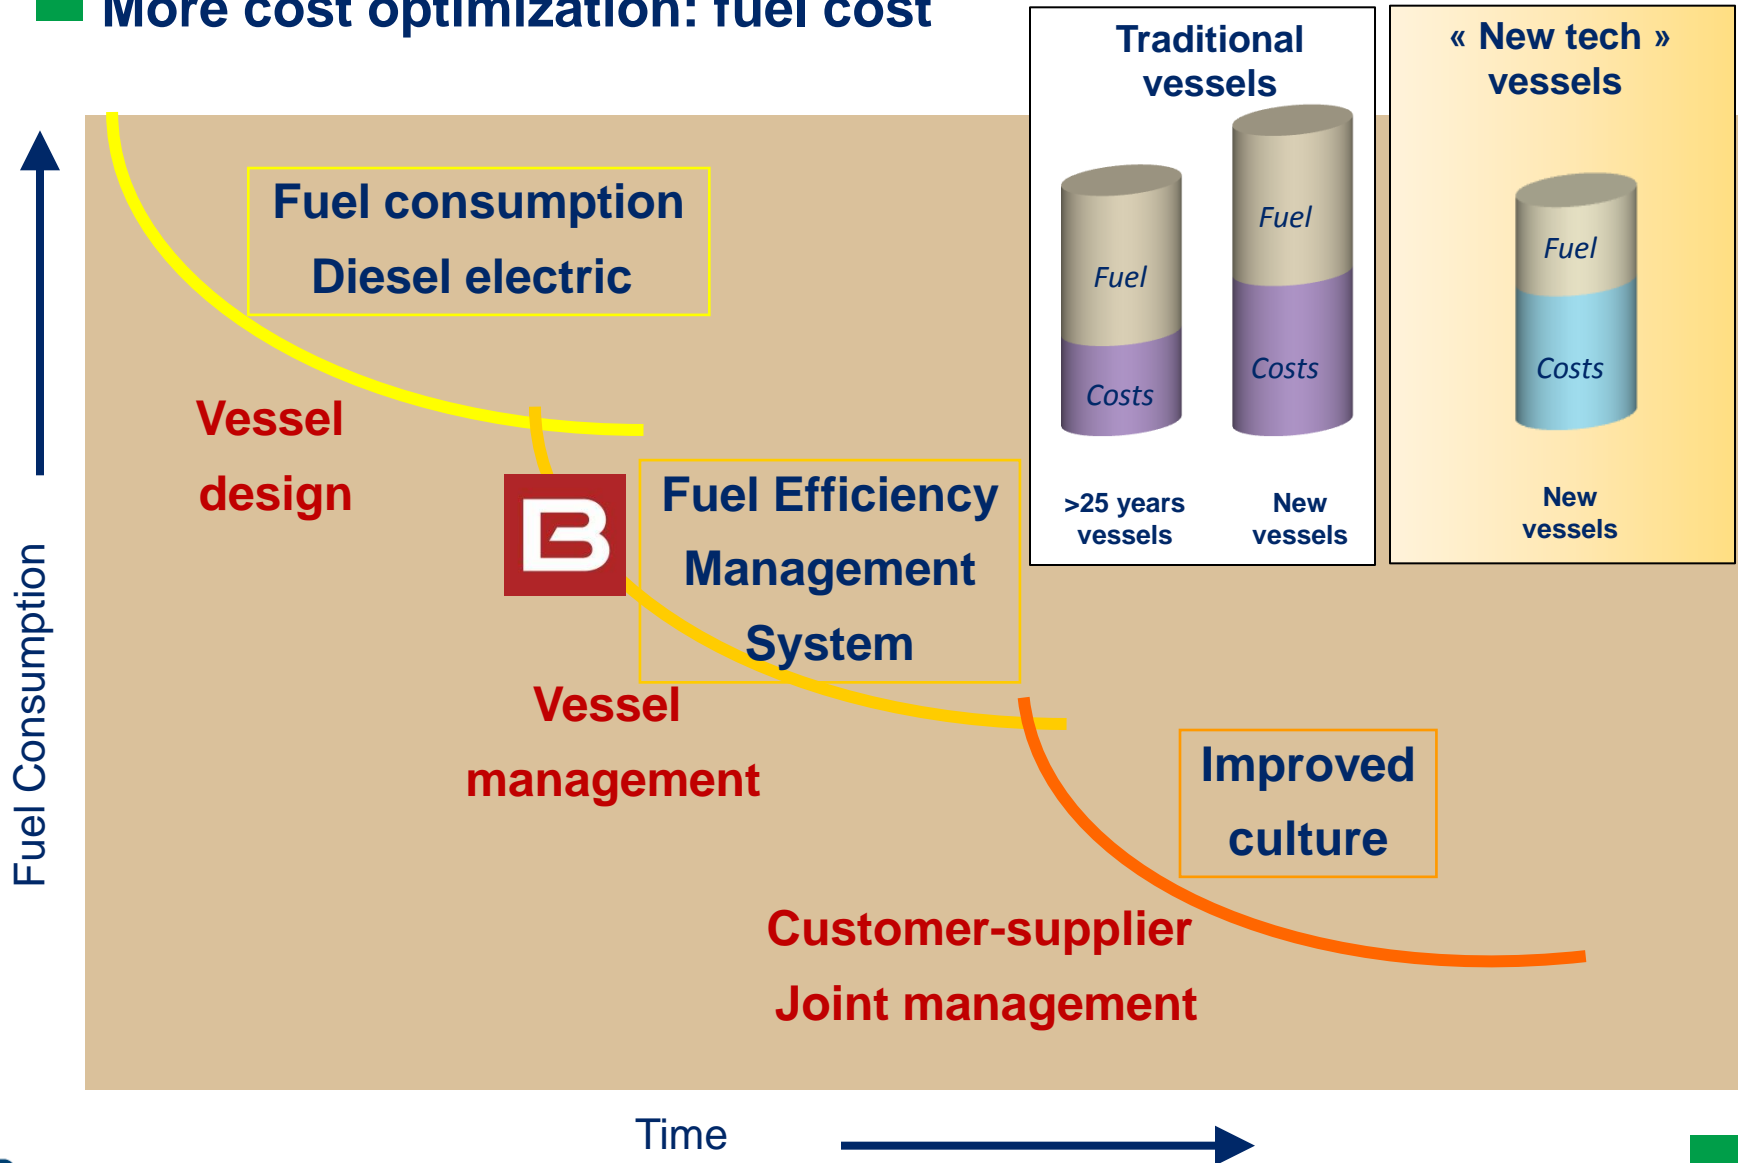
More cost optimization: fuel cost

Traditional vessels

Fuel
Costs
>25 years vessels

Fuel
Costs
New vessels

« New tech » vessels

Fuel
Costs
New vessels

Fuel consumption
Diesel electric

Vessel design

Fuel Efficiency Management System

Vessel management

Improved culture

Customer-supplier Joint management

Fuel Consumption

Time